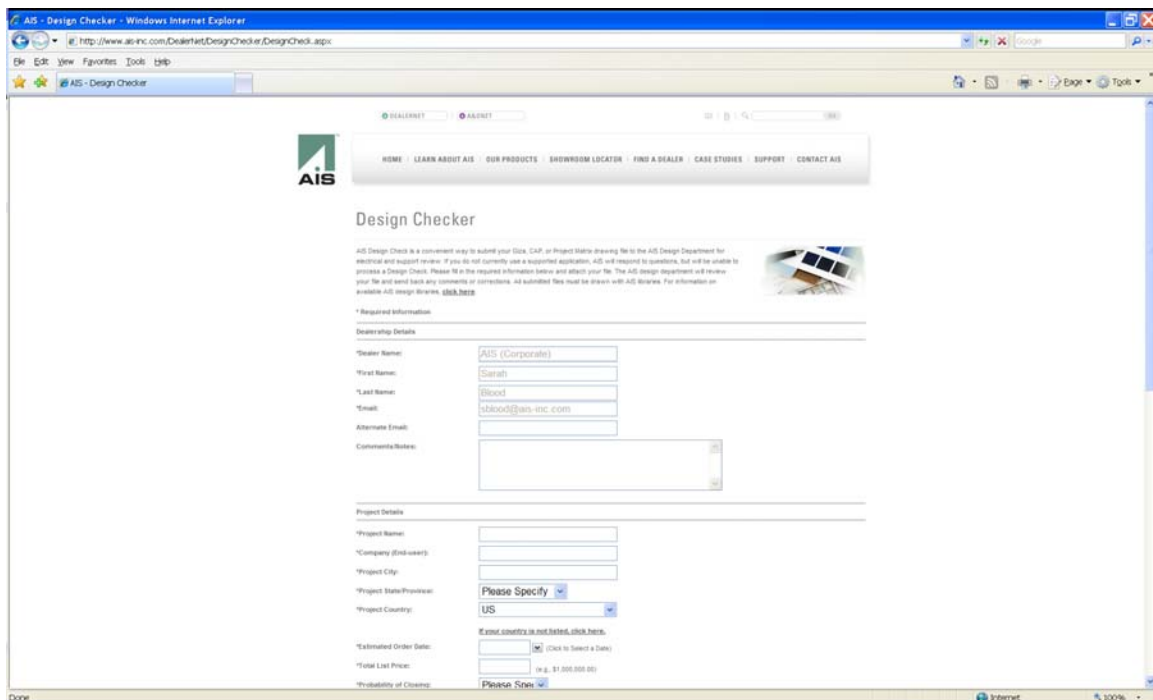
AIS - Design Checker - Windows Internet Explorer

http://www.ais-inc.com/DealerNet/DesignChecker/DesignCheck.aspx

Google

File Edit View Favorites Tools Help

AIS - Design Checker

Page Tools

DEALERNET AISZNET

AIS

HOME | LEARN ABOUT AIS | OUR PRODUCTS | SHOWROOM LOCATOR | FIND A DEALER | CASE STUDIES | SUPPORT | CONTACT AIS

Design Checker

AIS Design Check is a convenient way to submit your 2020, CAP, or Project Matrix drawing file to the AIS Design Department for electrical and support review. If you do not currently use a supported application, AIS will respond to questions, but will be unable to process a Design Check. Please fill in the required information below and attach your file. The AIS design department will review your file and send back any comments or corrections. All submitted files must be drawn with AIS libraries. For information on available AIS design libraries, click here.

* Required Information

Dealership Details

*Dealer Name: AIS (Corporate)

*First Name: Sarah

*Last Name: Blood

*Email: sblood@ais-inc.com

Alternate Email:

Comments/Notes:

Project Details

*Project Name:

*Company (End-user):

*Project City:

*Project State/Province: Please Specify

*Project Country: US

If your country is not listed, click here.

*Estimated Order Date: (Click to Select a Date)

*Total List Price: (e.g., $1,000,000.00)

*Probability of Closing: Please Spec

Done

Internet

100%